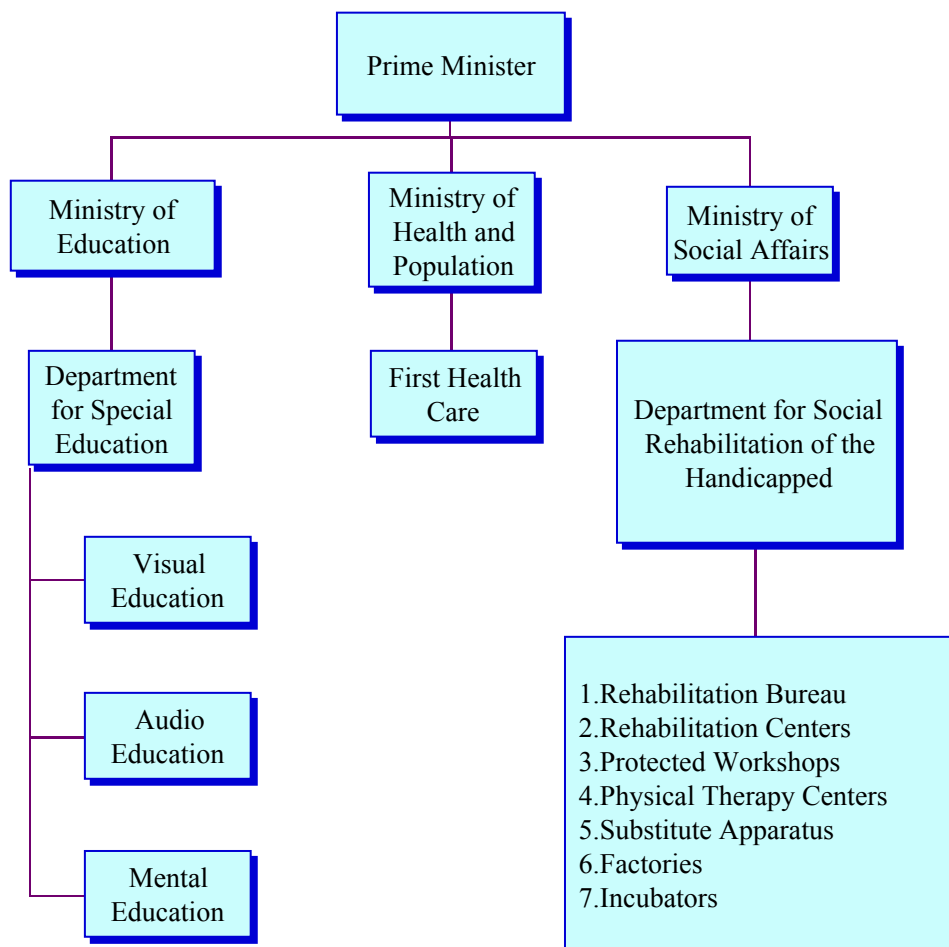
Prime Minister

Ministry of Education

Ministry of Health and Population

Ministry of Social Affairs

Department for Special Education

First Health Care

Department for Social Rehabilitation of the Handicapped

Visual Education

Audio Education

Mental Education

1.Rehabilitation Bureau
2.Rehabilitation Centers
3.Protected Workshops
4.Physical Therapy Centers
5.Substitute Apparatus
6.Factories
7.Incubators